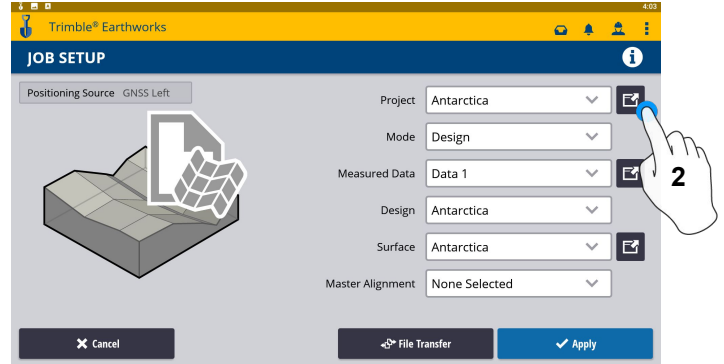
4:03

Trimble® Earthworks

JOB SETUP

Positioning Source GNSS Left

Project Antarctica

Mode Design

Measured Data Data 1

Design Antarctica

Surface Antarctica

Master Alignment None Selected

2

Cancel

File Transfer

Apply